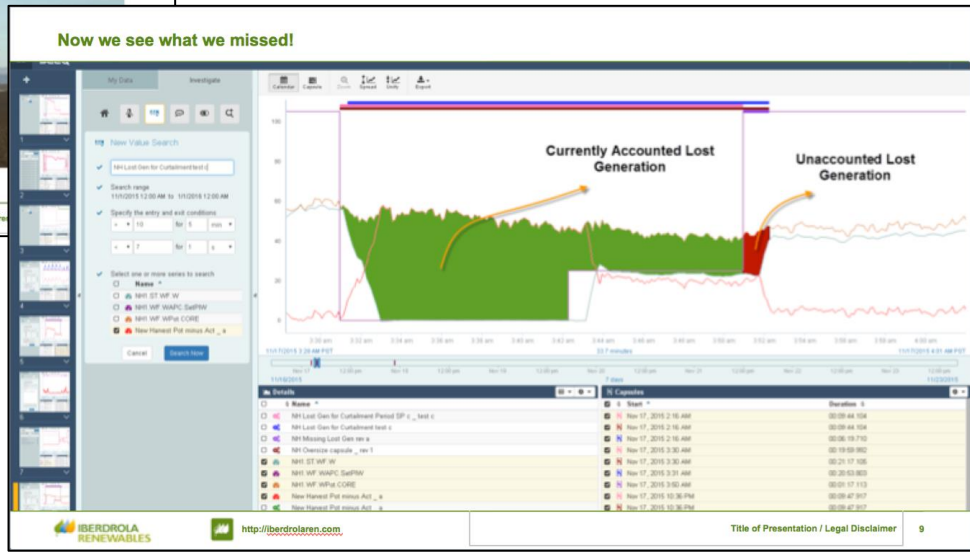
Now we see what we missed!

My Data

Investigate

New Value Search

NH Lost Gen for Curtailment test c

Search range
11/1/2015 12:00 AM to 1/1/2016 12:00 AM

Specify the entry and exit conditions

> 10 for 5 min

< 7 for 1 s

Select one or more series to search

Name

NH1 ST WF W

NH1 WF WAPC SetPtW

NH1 WF WPot CORE

New Harvest Pot minus Act _ a

Cancel

Search Now

Calendar Capsule Zoom Spread Unify Export

100

80

60

40

20

0

Currently Accounted Lost Generation

Unaccounted Lost Generation

3:30 am 3:32 am 3:34 am 3:36 am 3:38 am 3:40 am 3:42 am 3:44 am 3:46 am 3:48 am 3:50 am 3:52 am 3:54 am 3:56 am 3:58 am 4:00 am

11/17/2015 3:28 AM PST

22.7 minutes

11/17/2015 4:01 AM PST

11/9/2015

7 days

11/23/2015

Details

Name

NH Lost Gen for Curtailment Period SP c _ test c

NH Lost Gen for Curtailment test c

NH Missing Lost Gen rev a

NH Oversize capsule _ rev 1

NH1 ST WF W

NH1 WF WAPC SetPtW

NH1 WF WPot CORE

New Harvest Pot minus Act _ a

New Harvest Pot minus Act _ a

Capsules

Start

Duration

Nov 17, 2015 2:16 AM | 00:09:44.104

Nov 17, 2015 2:16 AM | 00:09:44.104

Nov 17, 2015 2:16 AM | 00:06:19.710

Nov 17, 2015 3:30 AM | 00:19:59.992

Nov 17, 2015 3:30 AM | 00:21:17.106

Nov 17, 2015 3:31 AM | 00:20:53.903

Nov 17, 2015 3:50 AM | 00:01:17.113

Nov 17, 2015 10:36 PM | 00:09:47.917

Nov 17, 2015 10:36 PM | 00:09:47.917

IBERDROLA RENEWABLES

http://iberdrolaren.com

Title of Presentation / Legal Disclaimer

9